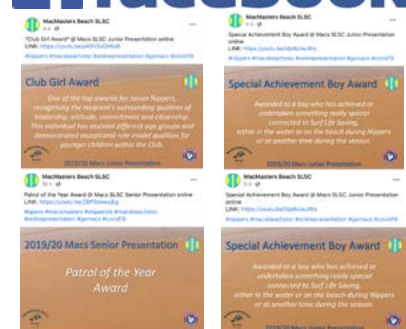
facebook

MacMasters Beach SLSC

"Club Girl Award" @ Macs SLSC Junior Presentation online
LINK: https://youtu.be/pKKr5GQ4Ks8
#nippers #macsbeachsslc #onlinepresentation #gomacs #covid19

Club Girl Award

One of the top awards for Junior Nippers, recognising the recipient's outstanding qualities of leadership, attitude, commitment and citizenship. This individual has assisted different age groups and demonstrated exceptional role model qualities for younger children within the Club.

2019/20 Macs Junior Presentation

MacMasters Beach SLSC

Special Achievement Boy Award @ Macs SLSC Junior Presentation online
LINK: https://youtu.be/dq8bUwJfkv
#nippers #macsbeachsslc #onlinepresentation #gomacs #covid19

Special Achievement Boy Award

Awarded to a boy who has achieved or undertaken something really special connected to Surf Life Saving, either in the water or on the beach during Nippers or at another time during the season.

2019/20 Macs Junior Presentation

MacMasters Beach SLSC

Patrol of the Year Award @ Macs SLSC Senior Presentation online
LINK: https://youtu.be/ZBP0dwsyEg
#opens #macsmasters #slspatrols #macsbeachsslc #onlinepresentation #gomacs #covid19

2019/20 Macs Senior Presentation

Patrol of the Year Award

MacMasters Beach SLSC

Special Achievement Boy Award @ Macs SLSC Junior Presentation online
LINK: https://youtu.be/dq8bUwJfkv
#nippers #macsbeachsslc #onlinepresentation #gomacs #covid19

Special Achievement Boy Award

Awarded to a boy who has achieved or undertaken something really special connected to Surf Life Saving, either in the water or on the beach during Nippers or at another time during the season.

2019/20 Macs Junior Presentation